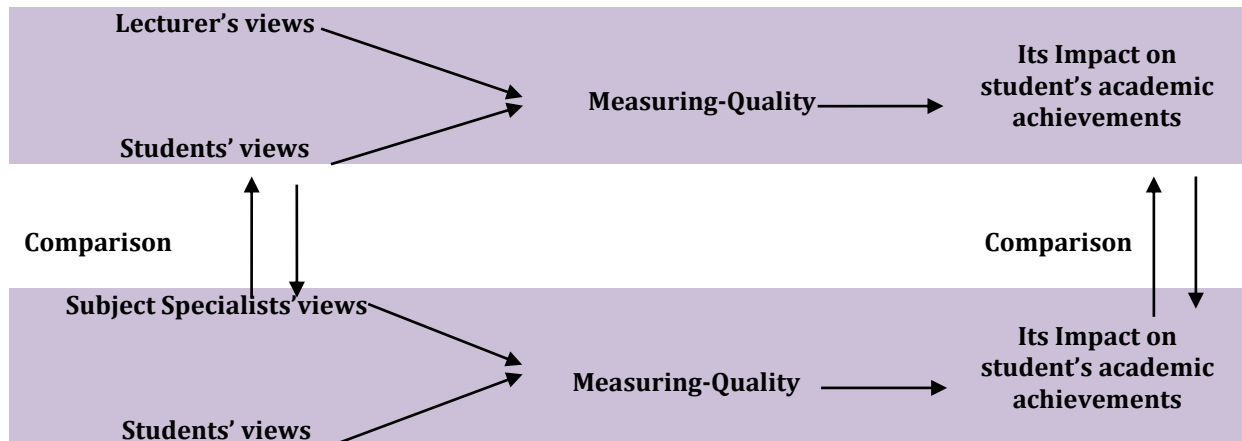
Lecturer's views

Students' views

Measuring-Quality

Its Impact on student's academic achievements

Comparison

Comparison

Subject Specialists' views

Students' views

Measuring-Quality

Its Impact on student's academic achievements